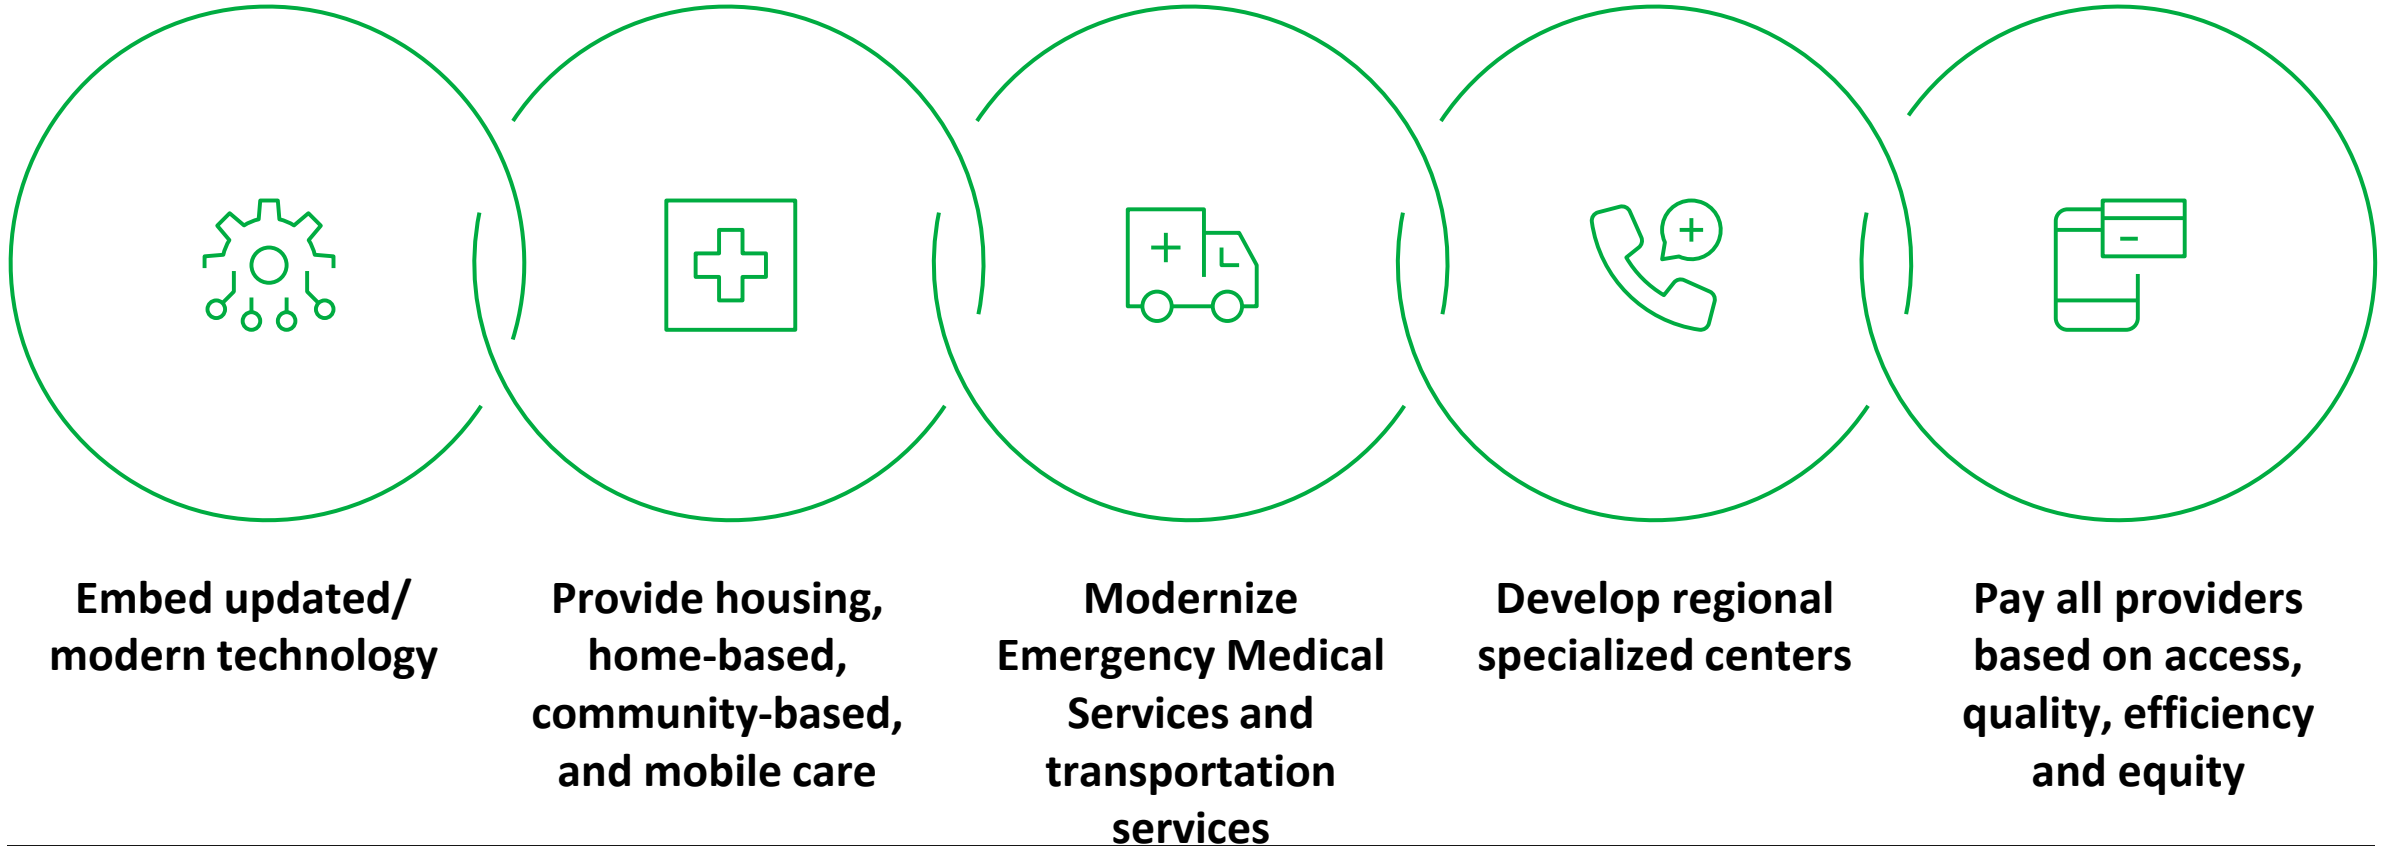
Embed updated/ modern technology

Provide housing, home-based, community-based, and mobile care

Modernize Emergency Medical Services and transportation services

Develop regional specialized centers

Pay all providers based on access, quality, efficiency and equity